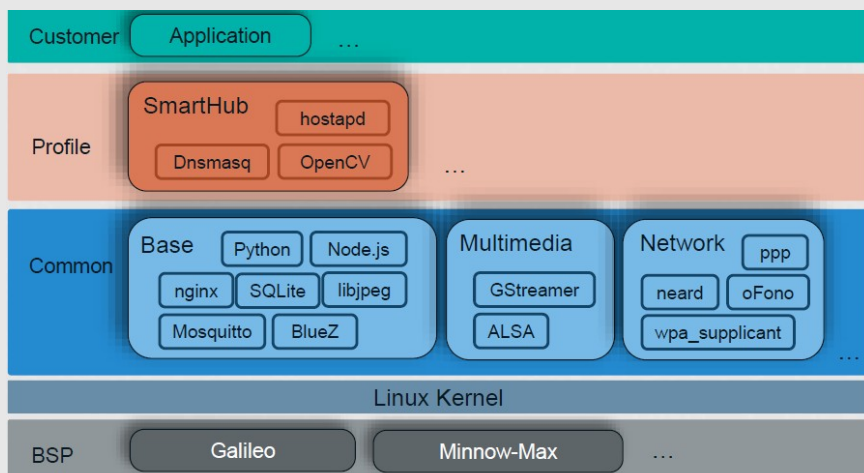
Customer Application ...

Profile

SmartHub hostapd

Dnsmasq OpenCV

...

Common

Base Python Node.js

nginx SQLite libjpeg

Mosquitto BlueZ

Multimedia

GStreamer

ALSA

Network ppp

neard oFono

wpa_supplicant

...

Linux Kernel

BSP Galileo Minnow-Max ...